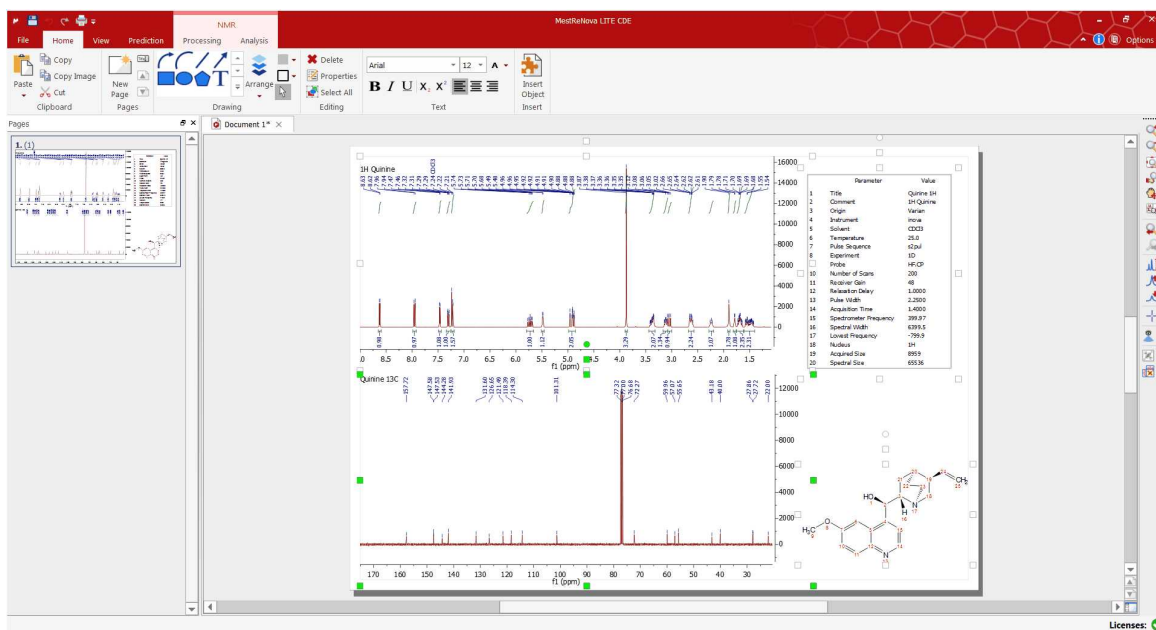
MestReNova LITE CDE

NMR

File Home View Prediction Processing Analysis

Options

Paste Copy Copy Image Cut
Clipboard

New Page
Pages

Arrange
Drawing

Delete Properties Select All
Editing

Arial 12
Text

Insert Object
Insert

Pages

1. (1)

Document 1*

1H Quinine

| | Parameter | Value |
|---|---|---|
| 1 | Title | Quinine 1H |
| 2 | Comment | 1H Quinine |
| 3 | Origin | Varian |
| 4 | Instrument | inova |
| 5 | Solvent | CDCl3 |
| 6 | Temperature | 25.0 |
| 7 | Pulse Sequence | s2pul |
| 8 | Experiment | 1D |
| 9 | Probe | HFCP |
| 10 | Number of Scans | 200 |
| 11 | Receiver Gain | 48 |
| 12 | Relaxation Delay | 1.0000 |
| 13 | Pulse Width | 2.2500 |
| 14 | Acquisition Time | 1.4000 |
| 15 | Spectrometer Frequency | 399.97 |
| 16 | Spectral Width | 6399.5 |
| 17 | Lowest Frequency | -799.9 |
| 18 | Nucleus | 1H |
| 19 | Acquired Size | 8959 |
| 20 | Spectral Size | 65536 |

16000 14000 12000 10000 8000 6000 4000 2000 0

0.98 0.97 1.08 1.00 1.57 1.00 1.12 2.05 3.29 2.07 1.94 0.94 2.24 1.07 1.78 1.08 2.05 2.31

8.5 8.0 7.5 7.0 6.5 6.0 5.5 5.0 4.5 4.0 3.5 3.0 2.5 2.0 1.5
f1 (ppm)

Quinine 13C

157.72 147.58 144.53 144.28 141.93 131.60 121.65 121.46 118.39 114.30 101.31 77.32 77.00 76.68 72.27 59.96 57.07 55.65 43.18 40.00 27.86 27.72 22.00

12000 10000 8000 6000 4000 2000 0

170 160 150 140 130 120 110 100 90 80 70 60 50 40 30
f1 (ppm)

HO H N H$_3$C O N CH$_2$

Licenses: